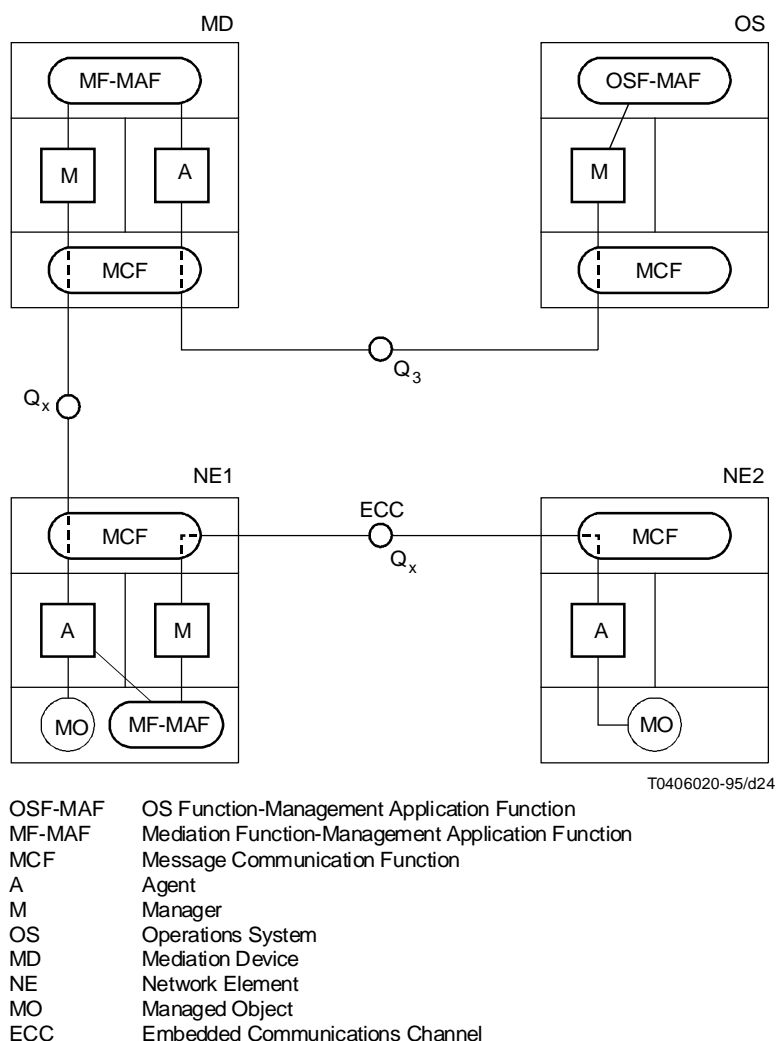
MD

MF-MAF

M

A

MCF

OS

OSF-MAF

M

MCF

$Q_3$

$Q_x$

NE1

MCF

A

M

MO

MF-MAF

ECC

$Q_x$

NE2

MCF

A

MO

T0406020-95/d24

| | |
|---|---|
| OSF-MAF | OS Function-Management Application Function |
| MF-MAF | Mediation Function-Management Application Function |
| MCF | Message Communication Function |
| A | Agent |
| M | Manager |
| OS | Operations System |
| MD | Mediation Device |
| NE | Network Element |
| MO | Managed Object |
| ECC | Embedded Communications Channel |